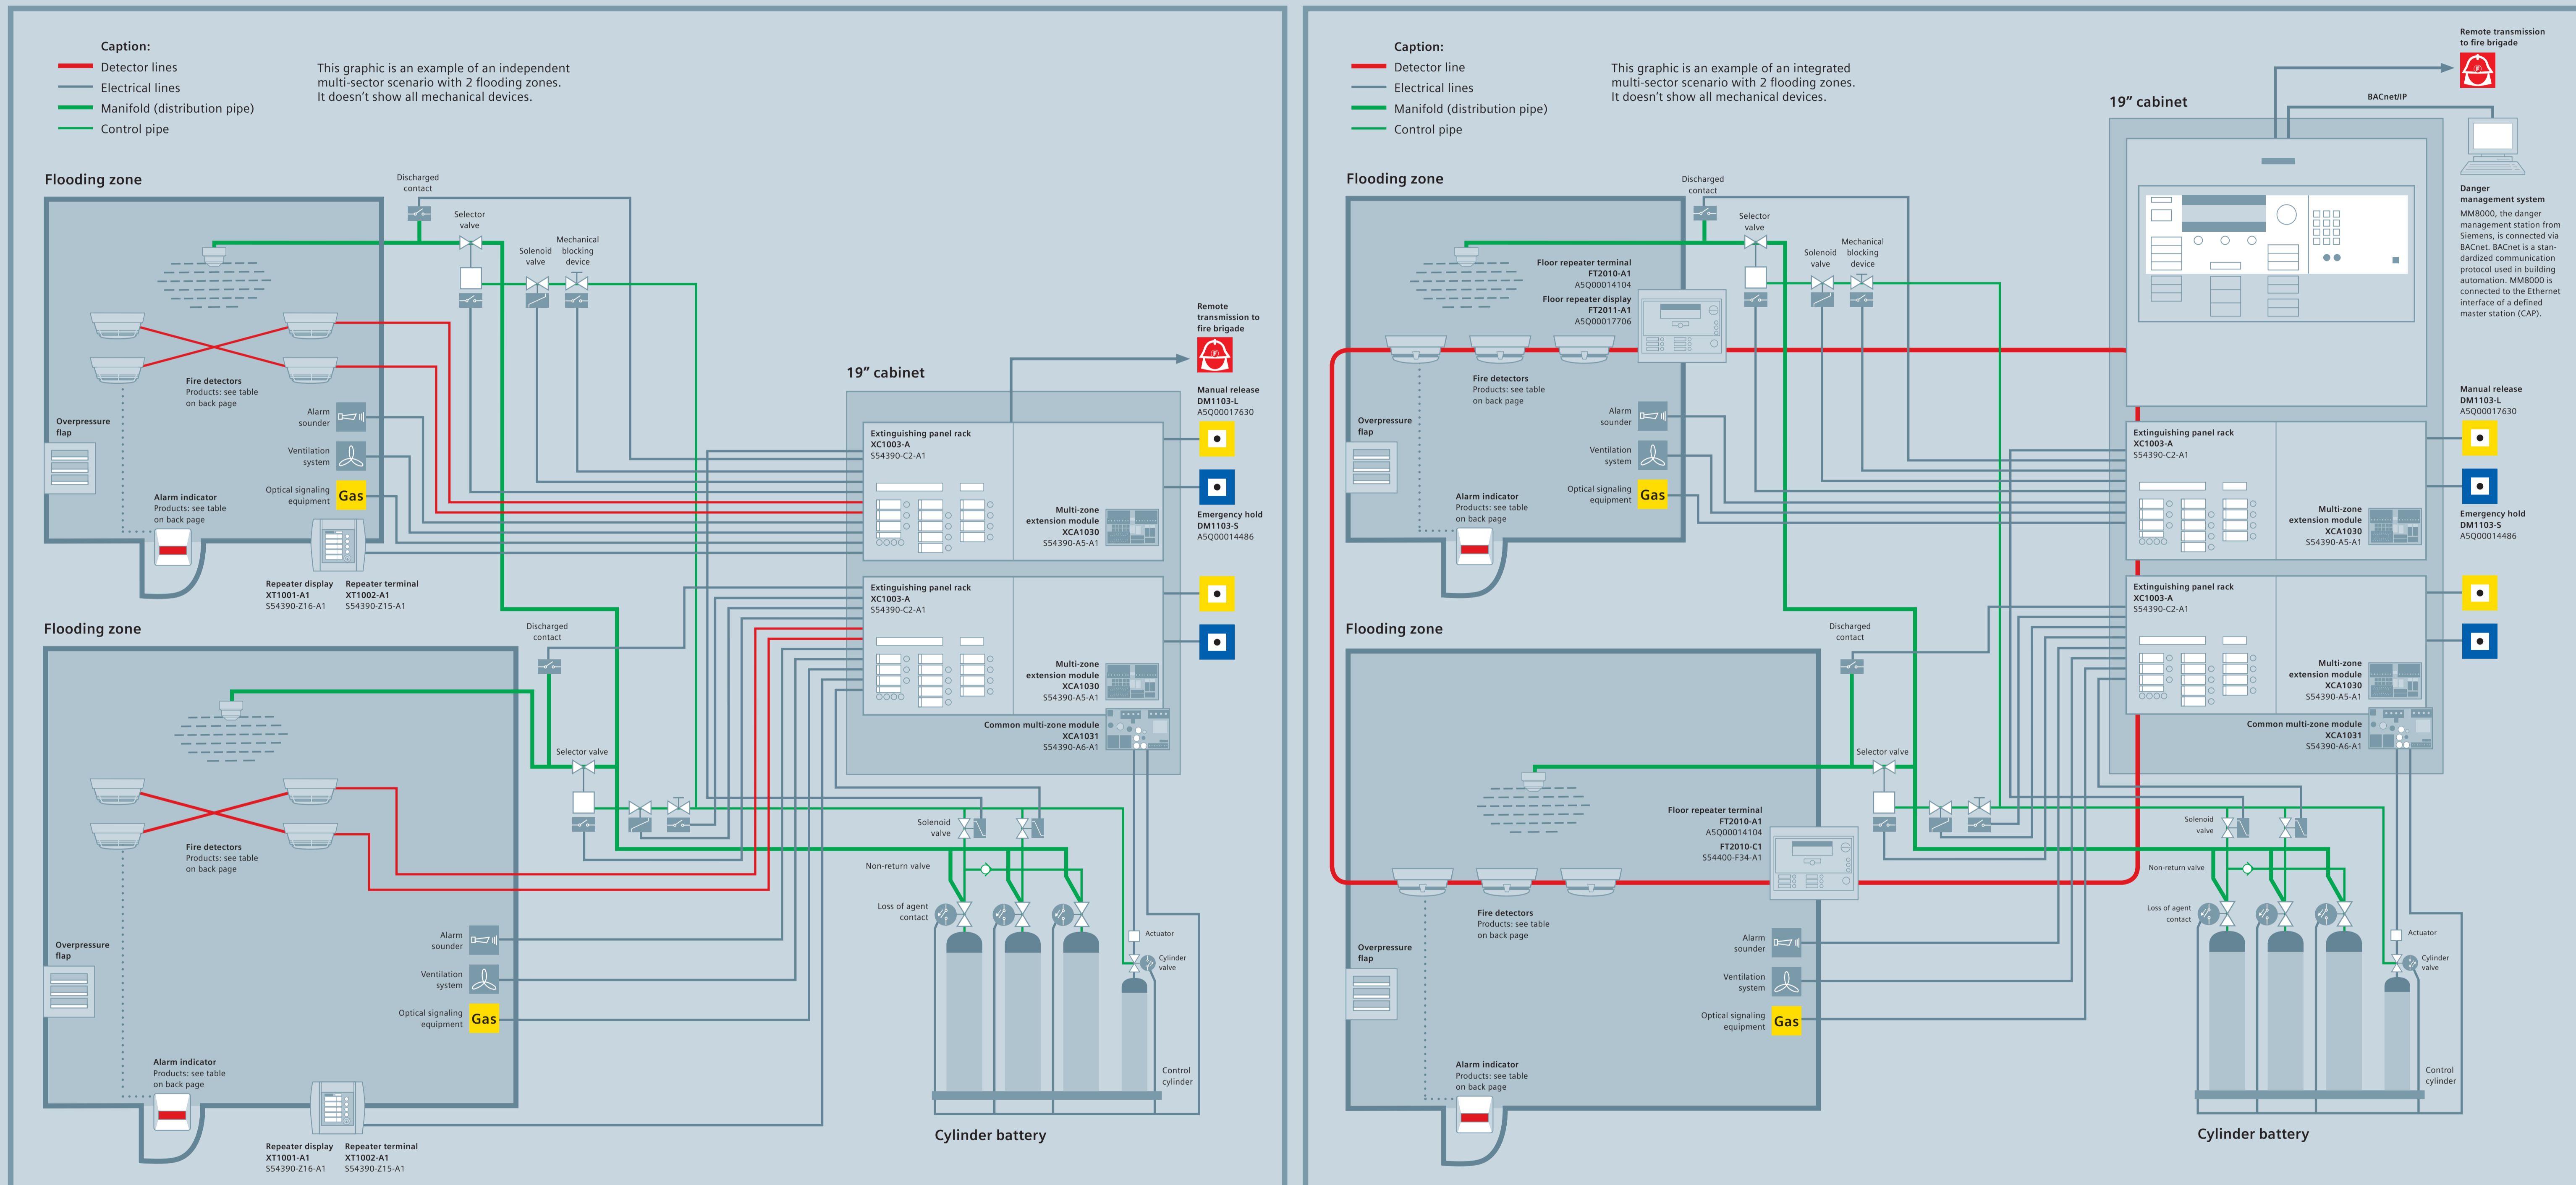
Caption:
Detector lines
Electrical lines
Manifold (distribution pipe)
Control pipe

This graphic is an example of an independent multi-sector scenario with 2 flooding zones. It doesn't show all mechanical devices.

Flooding zone

Discharged contact
Selector valve
Solenoid valve
Mechanical blocking device

Remote transmission to fire brigade

Fire detectors
Products: see table on back page

Overpressure flap

Alarm sounder
Ventilation system
Optical signaling equipment
Gas

Alarm indicator
Products: see table on back page

19" cabinet

Manual release
DM1103-L
A5Q00017630

Extinguishing panel rack
XC1003-A
S54390-C2-A1

Multi-zone extension module
XCA1030
S54390-A5-A1

Emergency hold
DM1103-S
A5Q00014486

Repeater display
XT1001-A1
S54390-Z16-A1
Repeater terminal
XT1002-A1
S54390-Z15-A1

Flooding zone

Discharged contact

Extinguishing panel rack
XC1003-A
S54390-C2-A1

Multi-zone extension module
XCA1030
S54390-A5-A1

Common multi-zone module
XCA1031
S54390-A6-A1

Selector valve

Fire detectors
Products: see table on back page

Solenoid valve
Non-return valve
Loss of agent contact
Actuator
Cylinder valve

Overpressure flap

Alarm sounder
Ventilation system
Optical signaling equipment
Gas

Alarm indicator
Products: see table on back page

Control cylinder

Repeater display
XT1001-A1
S54390-Z16-A1
Repeater terminal
XT1002-A1
S54390-Z15-A1

Cylinder battery

Caption:
Detector line
Electrical lines
Manifold (distribution pipe)
Control pipe

This graphic is an example of an integrated multi-sector scenario with 2 flooding zones. It doesn't show all mechanical devices.

Remote transmission to fire brigade

19" cabinet

BACnet/IP

Danger management system
MM8000, the danger management station from Siemens, is connected via BACnet. BACnet is a standardized communication protocol used in building automation. MM8000 is connected to the Ethernet interface of a defined master station (CAP).

Flooding zone

Discharged contact
Selector valve
Solenoid valve
Mechanical blocking device

Floor repeater terminal
FT2010-A1
A5Q00014104
Floor repeater display
FT2011-A1
A5Q00017706

Fire detectors
Products: see table on back page

Overpressure flap

Alarm sounder
Ventilation system
Optical signaling equipment
Gas

Alarm indicator
Products: see table on back page

Manual release
DM1103-L
A5Q00017630

Extinguishing panel rack
XC1003-A
S54390-C2-A1

Multi-zone extension module
XCA1030
S54390-A5-A1

Emergency hold
DM1103-S
A5Q00014486

Flooding zone

Discharged contact

Extinguishing panel rack
XC1003-A
S54390-C2-A1

Multi-zone extension module
XCA1030
S54390-A5-A1

Common multi-zone module
XCA1031
S54390-A6-A1

Selector valve

Floor repeater terminal
FT2010-A1
A5Q00014104
FT2010-C1
S54400-F34-A1

Solenoid valve
Non-return valve
Loss of agent contact
Actuator
Cylinder valve

Fire detectors
Products: see table on back page

Overpressure flap

Alarm sounder
Ventilation system
Optical signaling equipment
Gas

Alarm indicator
Products: see table on back page

Control cylinder

Cylinder battery